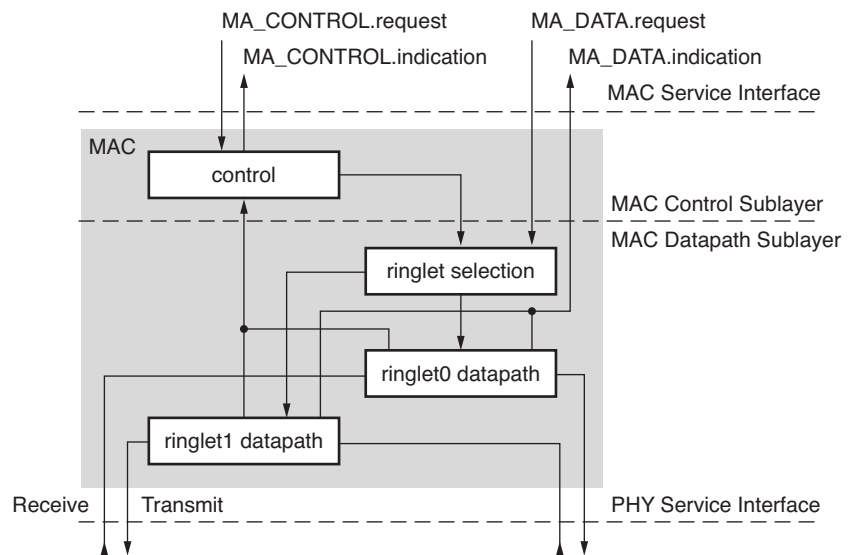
MA_CONTROL.request
MA_CONTROL.indication
MA_DATA.request
MA_DATA.indication
MAC Service Interface
MAC
control
MAC Control Sublayer
MAC Datapath Sublayer
ringlet selection
ringlet0 datapath
ringlet1 datapath
Receive
Transmit
PHY Service Interface